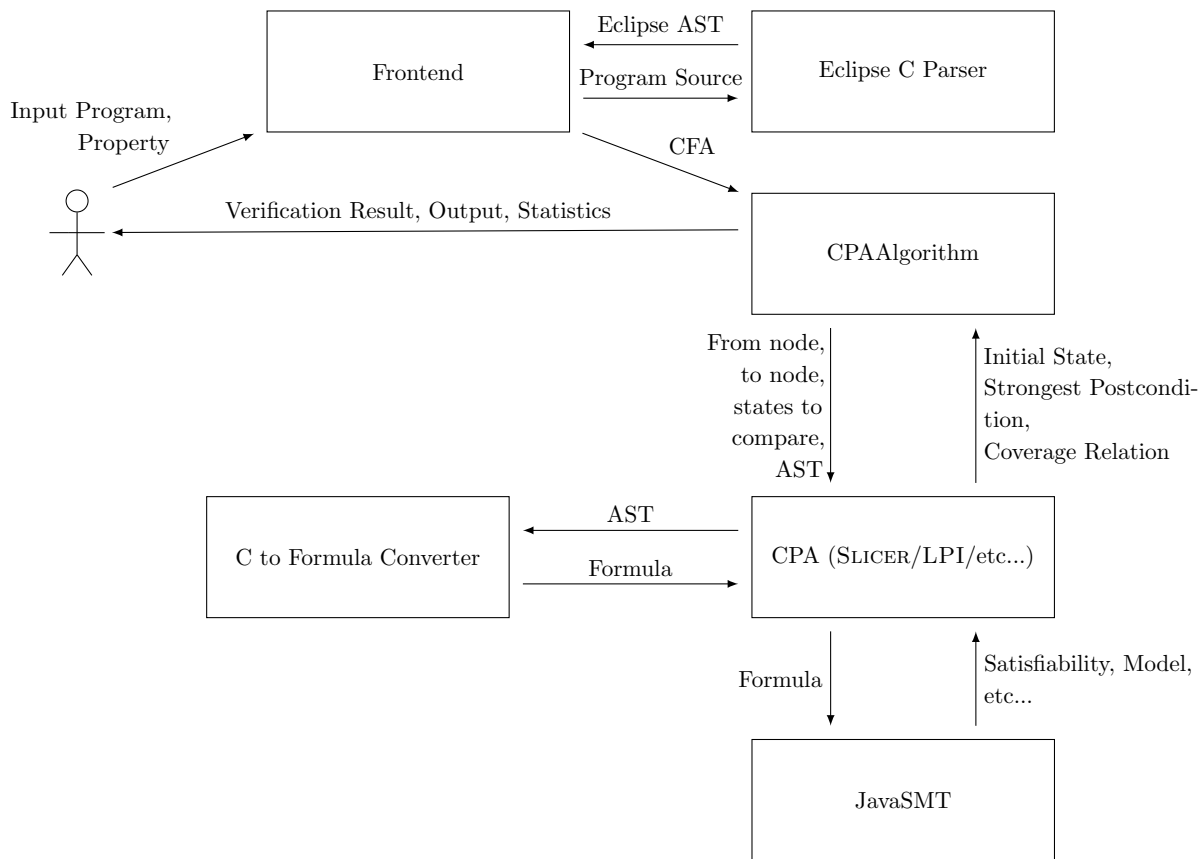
Frontend

Eclipse AST

Program Source

Eclipse C Parser

Input Program, Property

CFA

Verification Result, Output, Statistics

CPAAlgorithm

From node, to node, states to compare, AST

Initial State, Strongest Postcondition, Coverage Relation

C to Formula Converter

AST

Formula

CPA (SLICER/LPI/etc...)

Formula

Satisfiability, Model, etc...

JavaSMT